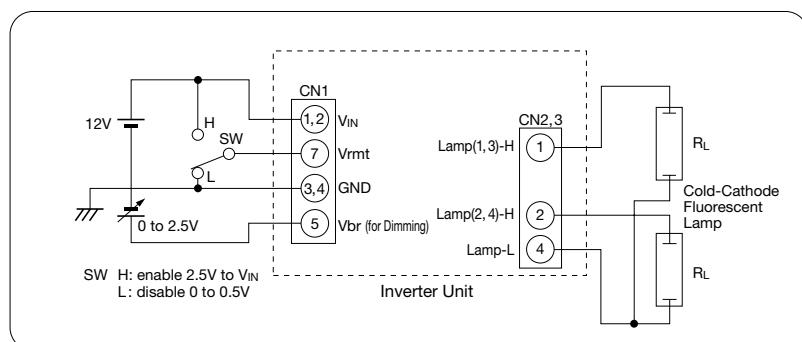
12V

H

SW

L

0 to 2.5V

CN1

1, 2 $V_{IN}$

7 Vrmt

3, 4 GND

5 Vbr (for Dimming)

CN2, 3

Lamp(1, 3)-H 1

Lamp(2, 4)-H 2

Lamp-L 4

$R_L$

Cold-Cathode Fluorescent Lamp

$R_L$

SW H: enable 2.5V to $V_{IN}$
L: disable 0 to 0.5V

Inverter Unit